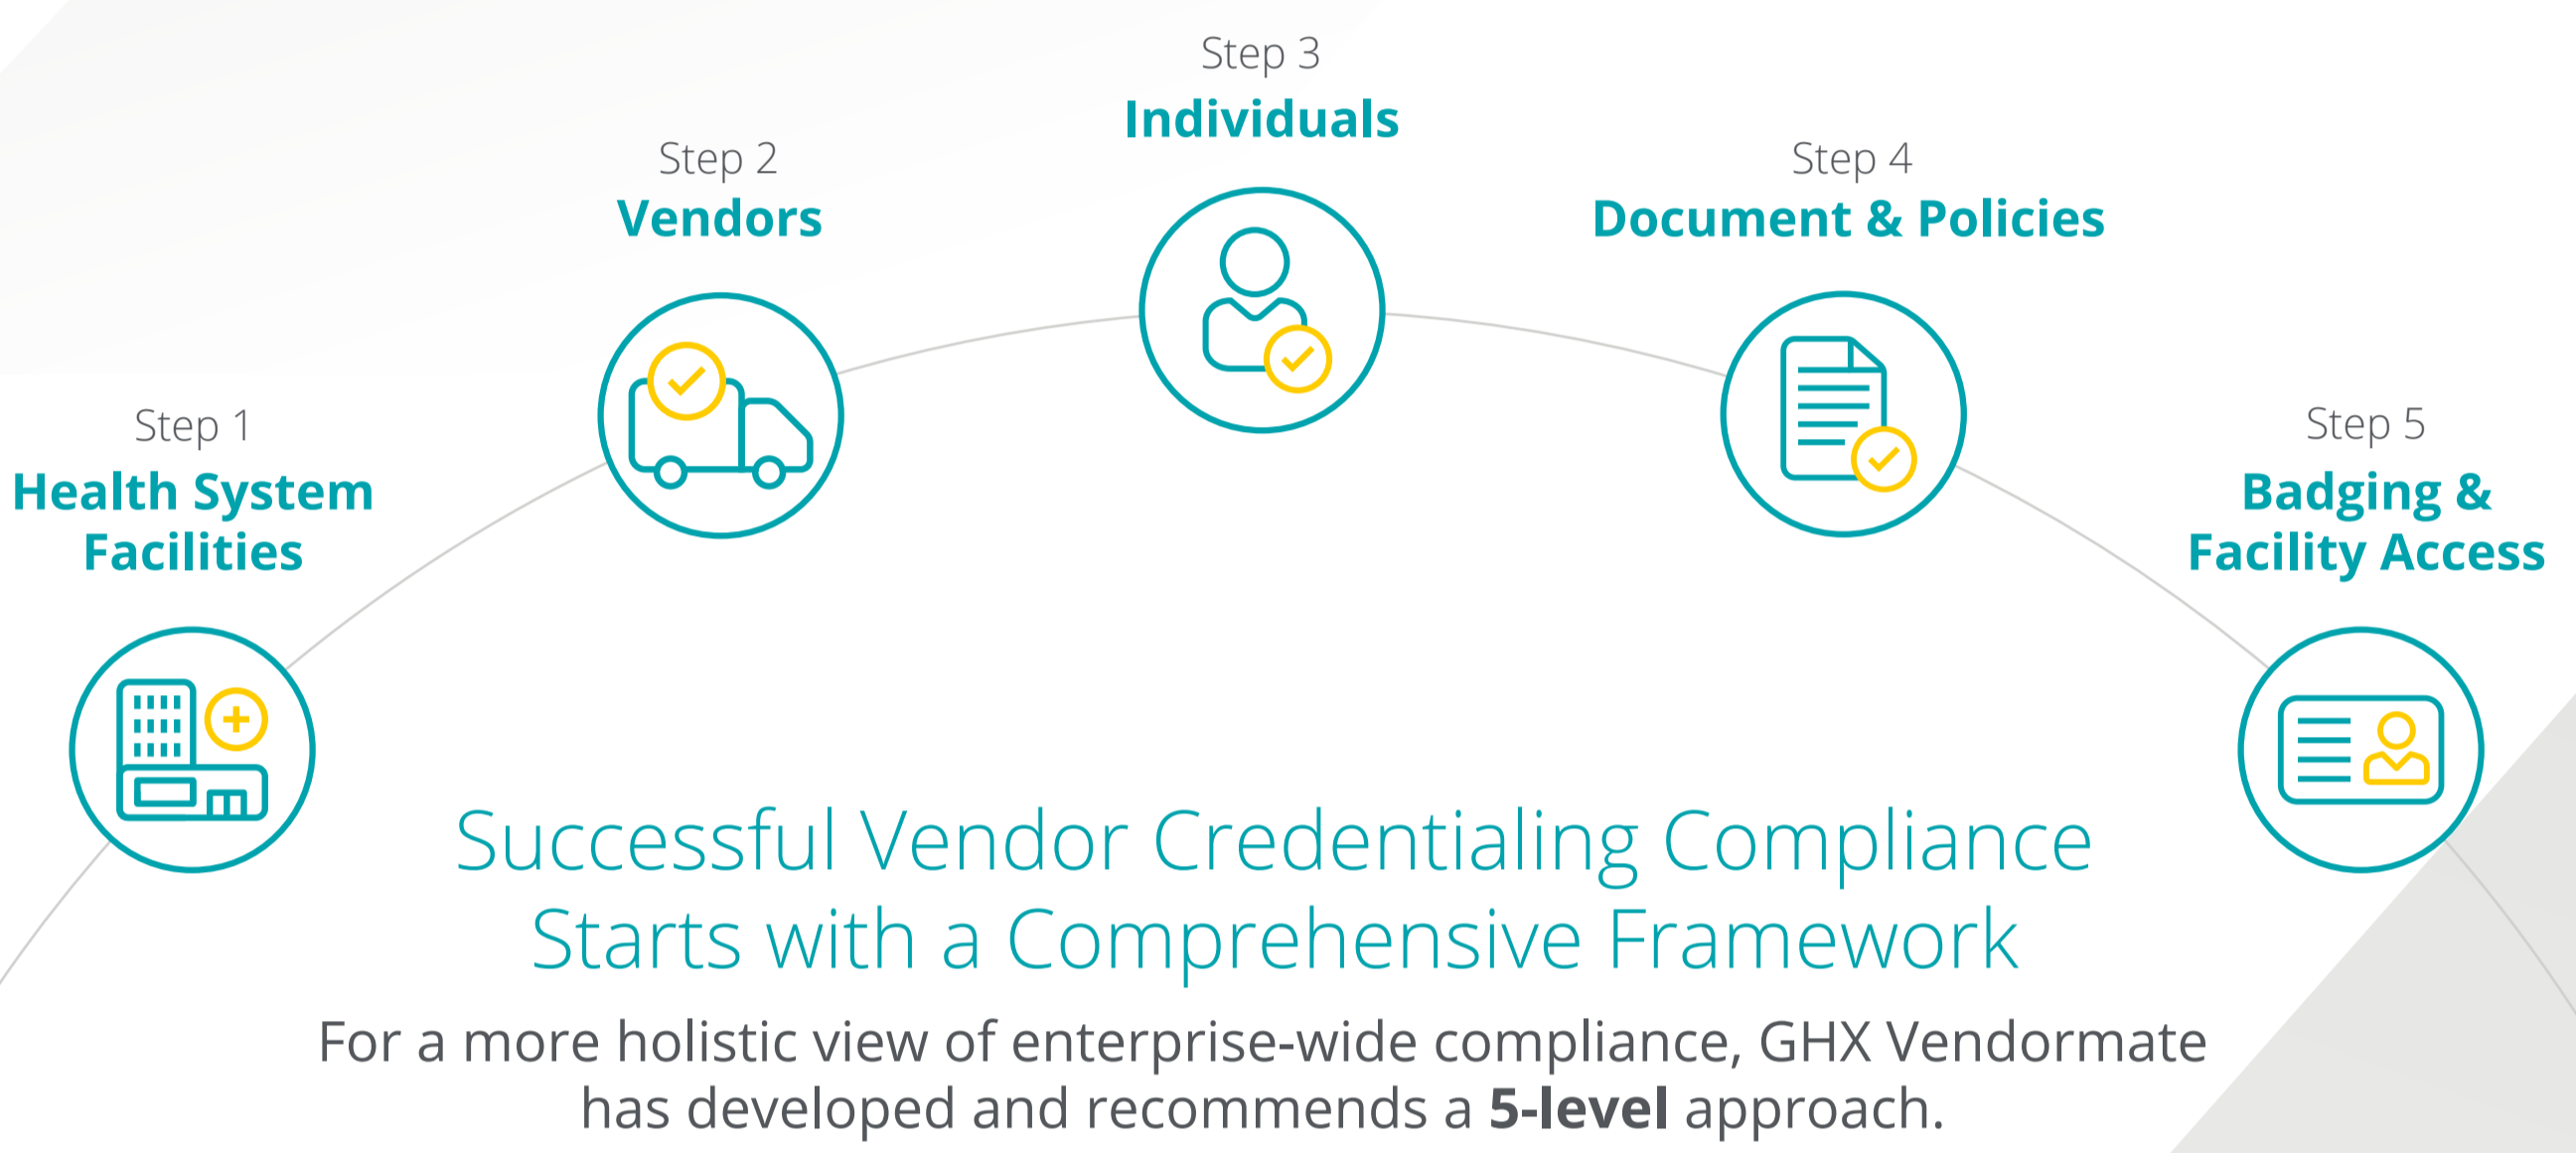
Step 1
Health System Facilities

Step 2
Vendors

Step 3
Individuals

Step 4
Document & Policies

Step 5
Badging & Facility Access

Successful Vendor Credentialing Compliance Starts with a Comprehensive Framework

For a more holistic view of enterprise-wide compliance, GHX Vendormate has developed and recommends a **5-level** approach.